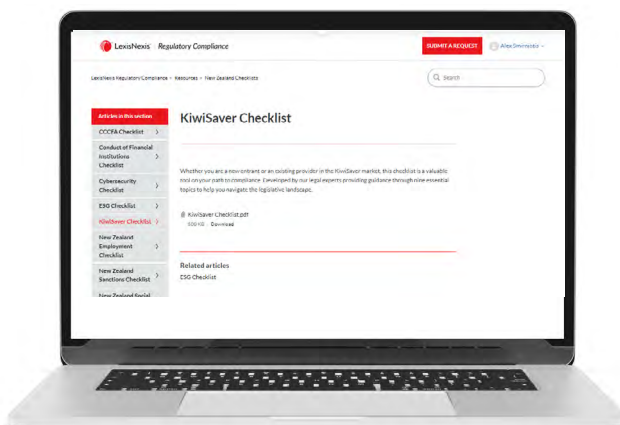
LexisNexis Regulatory Compliance

SUBMIT A REQUEST

Alex Smirnov

LexisNexis Regulatory Compliance > Resources > New Zealand Checklists

Search

Articles in this section

CCCFA Checklist

Conduct of Financial Institutions Checklist

Cybersecurity Checklist

ESG Checklist

KiwiSaver Checklist

New Zealand Employment Checklist

New Zealand Sanctions Checklist

New Zealand Social

KiwiSaver Checklist

Whether you are a new entrant or an existing provider in the KiwiSaver market, this checklist is a valuable tool on your path to compliance. Developed by our legal experts providing guidance through nine essential topics to help you navigate the legislative landscape.

KiwiSaver Checklist.pdf

500 KB Download

Related articles

ESG Checklist